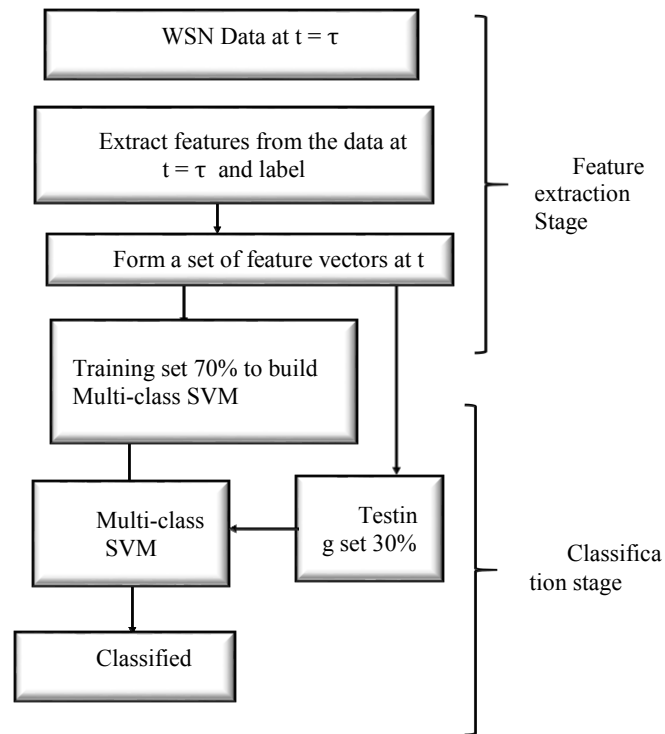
WSN Data at $t = \tau$

Extract features from the data at $t = \tau$ and label

Form a set of feature vectors at t

Feature extraction Stage

Training set 70% to build Multi-class SVM

Multi-class SVM

Testin g set 30%

Classifica tion stage

Classified